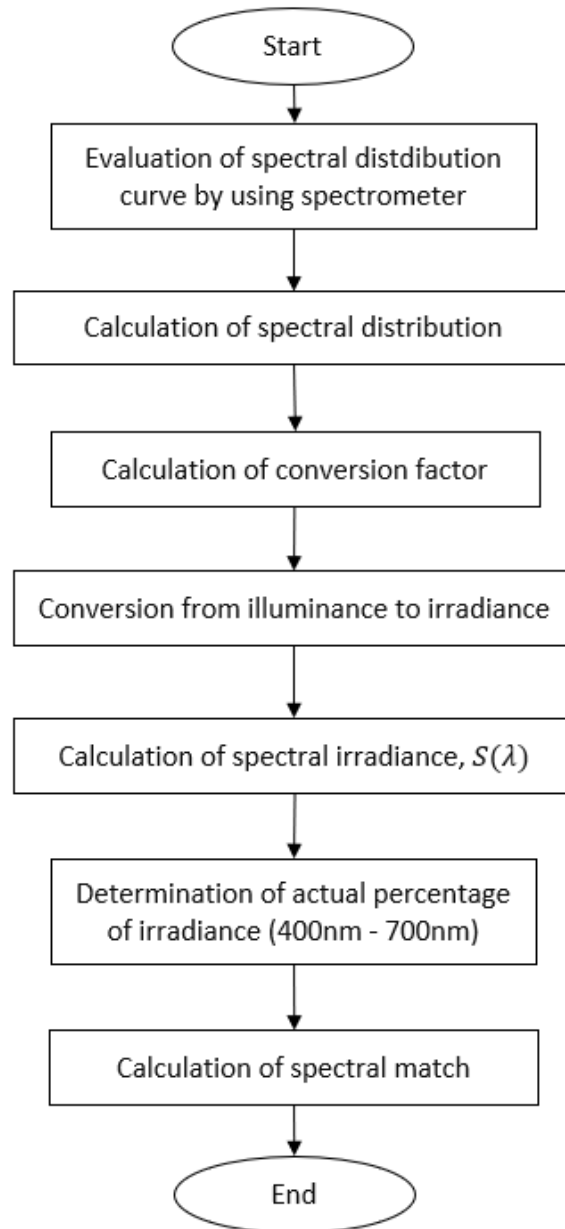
Start

Evaluation of spectral distdibution curve by using spectrometer

Calculation of spectral distribution

Calculation of conversion factor

Conversion from illuminance to irradiance

Calculation of spectral irradiance, $S(\lambda)$

Determination of actual percentage of irradiance (400nm - 700nm)

Calculation of spectral match

End